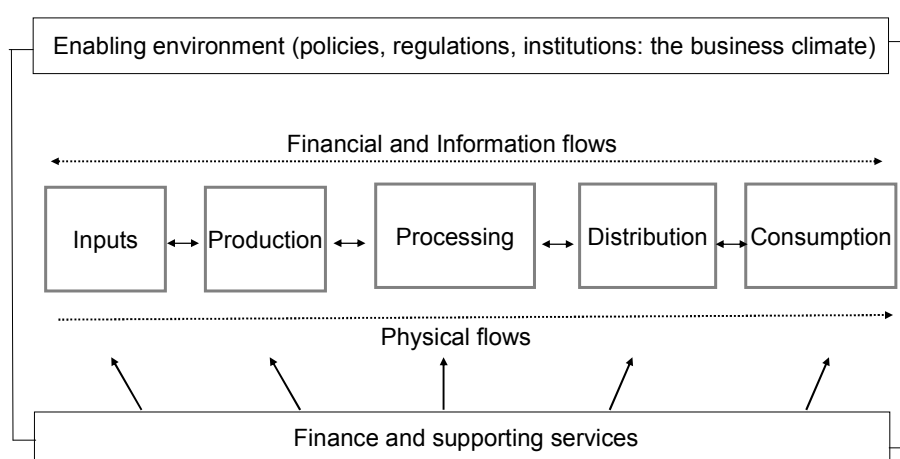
Enabling environment (policies, regulations, institutions: the business climate)

Financial and Information flows

Inputs

Production

Processing

Distribution

Consumption

Physical flows

Finance and supporting services